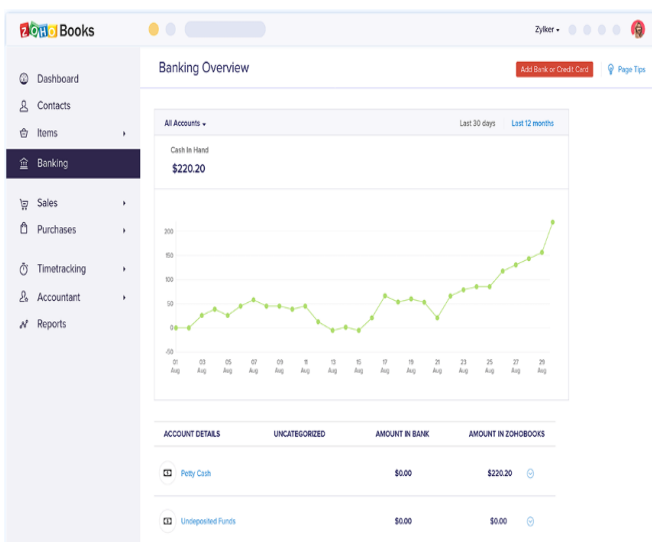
ZOHO Books

Zylker

Dashboard
Contacts
Items
Banking
Sales
Purchases
Timetracking
Accountant
Reports

Banking Overview

Add Bank or Credit Card

Page Tips

All Accounts

Last 30 days

Last 12 months

Cash In Hand

$220.20

200
150
100
50
0
-50

01 Aug
03 Aug
05 Aug
07 Aug
09 Aug
11 Aug
13 Aug
15 Aug
17 Aug
19 Aug
21 Aug
23 Aug
25 Aug
27 Aug
29 Aug

| ACCOUNT DETAILS | UNCATEGORIZED | AMOUNT IN BANK | AMOUNT IN ZOHOBOOKS |
|---|---|---|---|
| Petty Cash | | $0.00 | $220.20 |
| Undeposited Funds | | $0.00 | $0.00 |